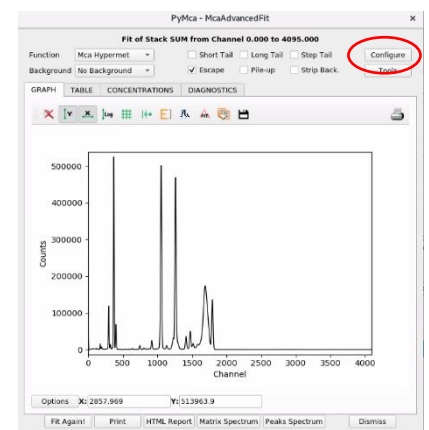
PyMca - McaAdvancedFit

Fit of Stack SUM from Channel 0.000 to 4095.000

Function Mca Hypermet

Short Tail

Long Tail

Step Tail

Configure

Background No Background

Escape

Pile-up

Strip Back.

Tools

GRAPH

TABLE

CONCENTRATIONS

DIAGNOSTICS

Counts

500000

400000

300000

200000

100000

0

0

500

1000

1500

2000

2500

3000

3500

4000

Channel

Options

X: 2857.969

Y: 513963.9

Fit Again!

Print

HTML Report

Matrix Spectrum

Peaks Spectrum

Dismiss